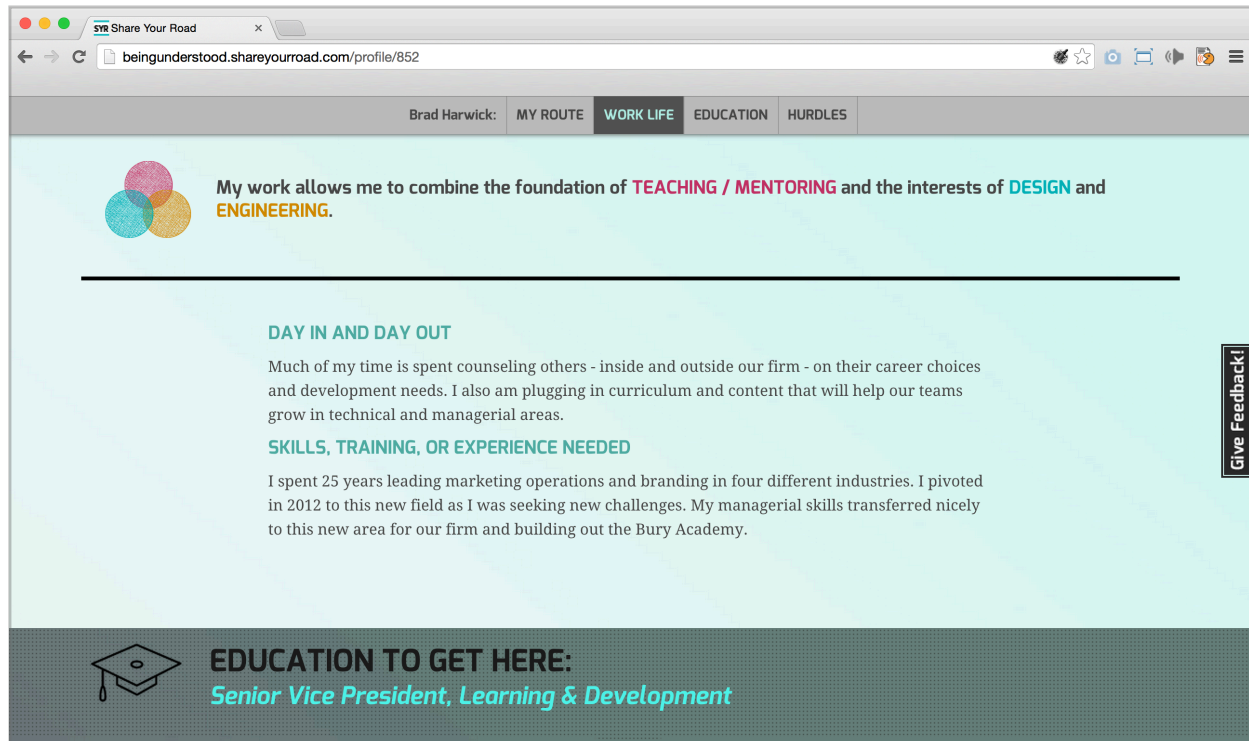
SYR Share Your Road ×

beingunderstood.shareyourroad.com/profile/852

Brad Harwick: MY ROUTE WORK LIFE EDUCATION HURDLES

My work allows me to combine the foundation of TEACHING / MENTORING and the interests of DESIGN and ENGINEERING.

DAY IN AND DAY OUT

Much of my time is spent counseling others - inside and outside our firm - on their career choices and development needs. I also am plugging in curriculum and content that will help our teams grow in technical and managerial areas.

SKILLS, TRAINING, OR EXPERIENCE NEEDED

I spent 25 years leading marketing operations and branding in four different industries. I pivoted in 2012 to this new field as I was seeking new challenges. My managerial skills transferred nicely to this new area for our firm and building out the Bury Academy.

Give Feedback!

EDUCATION TO GET HERE:
Senior Vice President, Learning & Development